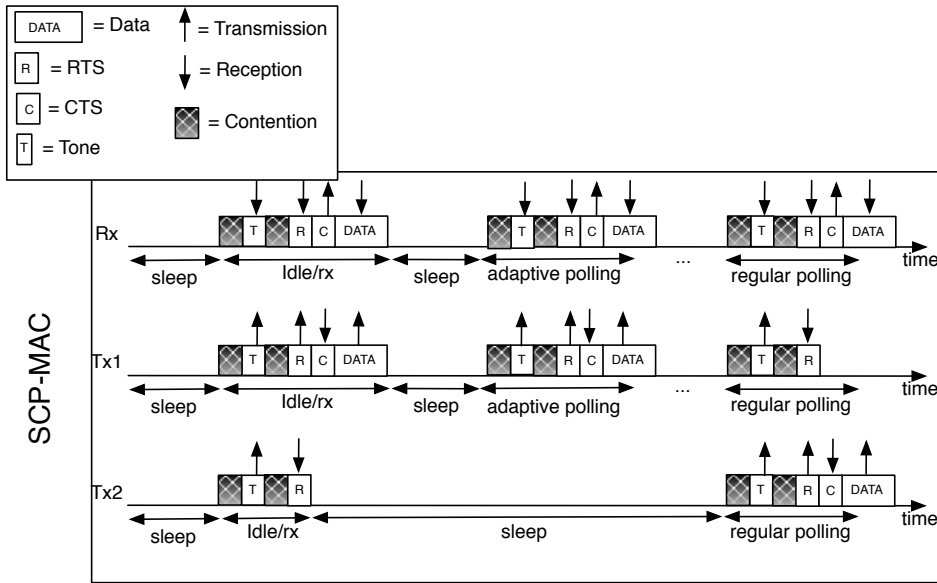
DATA = Data
R = RTS
C = CTS
T = Tone
= Transmission
= Reception
= Contention

SCP-MAC

Rx
T R C DATA
T R C DATA
T R C DATA
sleep Idle/rx sleep adaptive polling ... regular polling time

Tx1
T R C DATA
T R C DATA
T R
sleep Idle/rx sleep adaptive polling ... regular polling time

Tx2
T R
T R C DATA
sleep Idle/rx sleep regular polling time